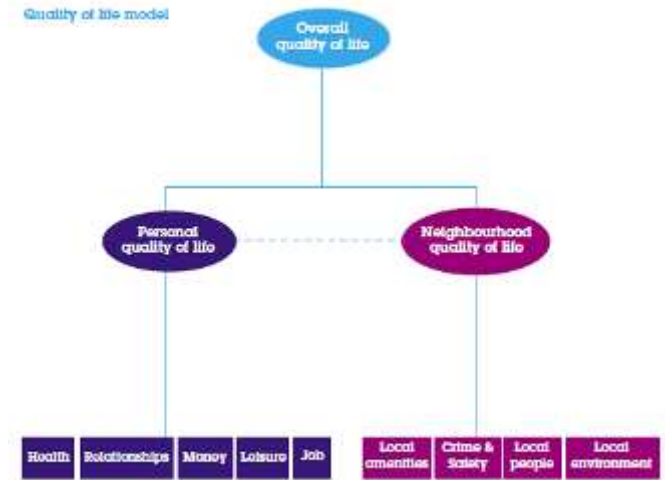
Quality of life model

Overall quality of life

Personal quality of life

Neighbourhood quality of life

Health

Relationships

Money

Leisure

Job

Local amenities

Crime & Safety

Local people

Local environment